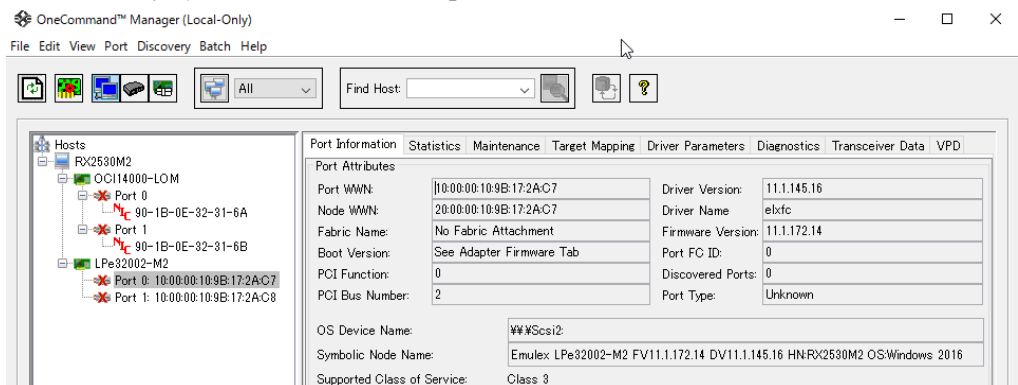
OneCommand™ Manager (Local-Only)

File Edit View Port Discovery Batch Help

All

Find Host:

Hosts
RX2530M2
OCl14000-LOM
Port 0
NIC 90-1B-0E-32-31-6A
Port 1
NIC 90-1B-0E-32-31-6B
LPe32002-M2
Port 0: 10:00:00:10:9B:17:2A:C7
Port 1: 10:00:00:10:9B:17:2A:C8

Port Information | Statistics | Maintenance | Target Mapping | Driver Parameters | Diagnostics | Transceiver Data | VPD

Port Attributes

| | | | |
|---|---|---|---|
| Port WWN: | 10:00:00:10:9B:17:2A:C7 | Driver Version: | 11.1.145.16 |
| Node WWN: | 20:00:00:10:9B:17:2A:C7 | Driver Name | elxfc |
| Fabric Name: | No Fabric Attachment | Firmware Version: | 11.1.172.14 |
| Boot Version: | See Adapter Firmware Tab | Port FC ID: | 0 |
| PCI Function: | 0 | Discovered Ports: | 0 |
| PCI Bus Number: | 2 | Port Type: | Unknown |

OS Device Name: ¥¥.¥Scsi2:

Symbolic Node Name: Emulex LPe32002-M2 FV11.1.172.14 DV11.1.145.16 HN:RX2530M2 OS:Windows 2016

Supported Class of Service: Class 3